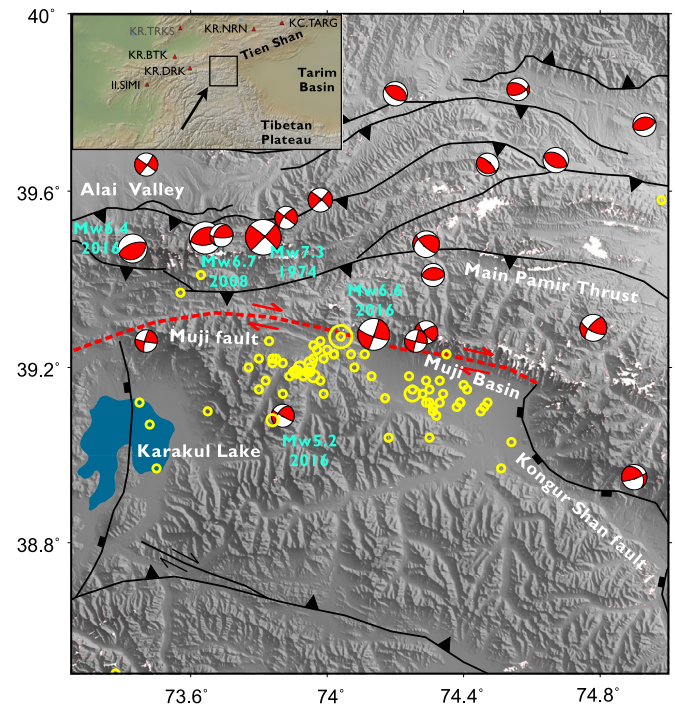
40°
39.6°
39.2°
38.8°
73.6°
74°
74.4°
74.8°

KR.TRKS
KR.NRN
KC.TARG
Tien Shan
KR.BTK
KR.DRK
II.SIMI
Tarim Basin
Tibetan Plateau

Alai Valley
Mw6.4 2016
Mw6.7 2008
Mw7.3 1974
Mw6.6 2016
Main Pamir Thrust
Muji fault
Muji Basin
Karakul Lake
Mw5.2 2016
Kongur Shan fault